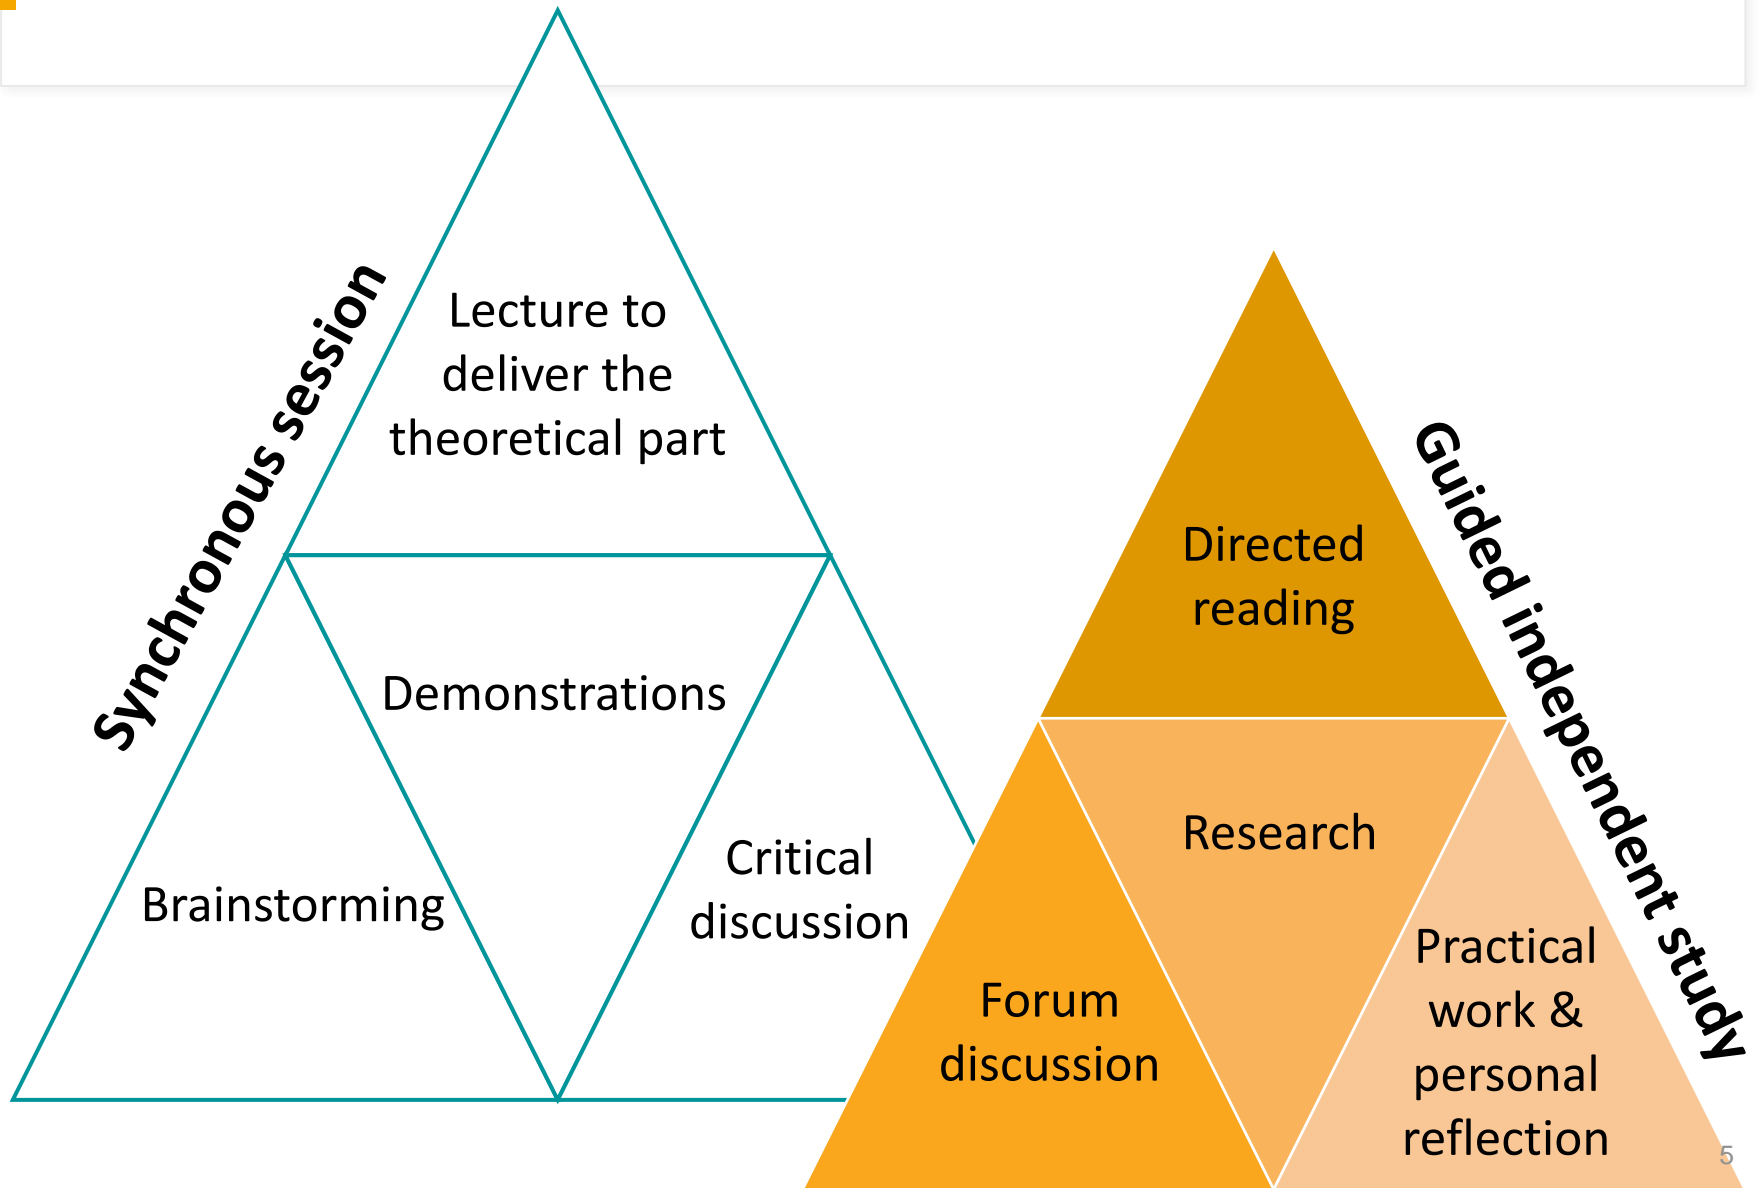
Synchronous session

Lecture to deliver the theoretical part

Demonstrations

Brainstorming

Critical discussion

Guided independent study

Directed reading

Research

Forum discussion

Practical work & personal reflection

5